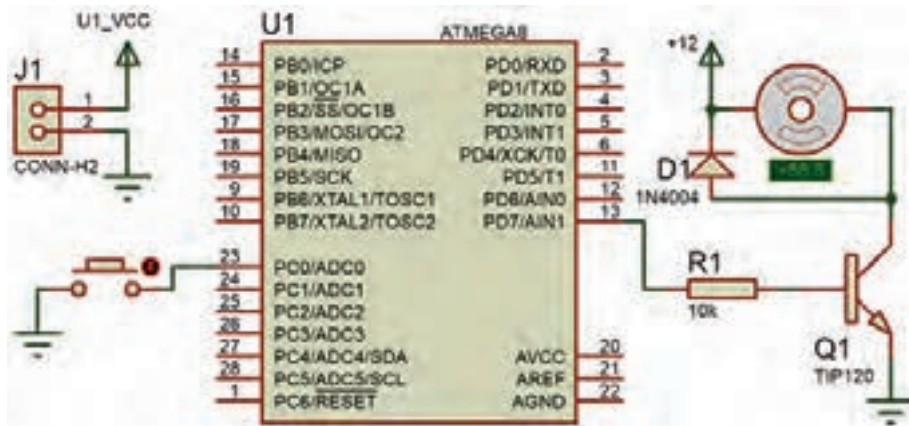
U1_VCC

J1

1

2

CONN-H2

U1

ATMEGA8

| | | | |
|---|---|---|---|
| 14 | PB0/ICP | PD0/RXD | 2 |
| 15 | PB1/OC1A | PD1/TXD | 3 |
| 16 | PB2/SS/OC1B | PD2/INT0 | 4 |
| 17 | PB3/MOSI/OC2 | PD3/INT1 | 5 |
| 18 | PB4/MISO | PD4/XCK/T0 | 6 |
| 19 | PB5/SCK | PD5/T1 | 11 |
| 9 | PB6/XTAL1/TOSC1 | PD6/AIN0 | 12 |
| 10 | PB7/XTAL2/TOSC2 | PD7/AIN1 | 13 |
| 23 | PC0/ADC0 | | |
| 24 | PC1/ADC1 | | |
| 25 | PC2/ADC2 | | |
| 26 | PC3/ADC3 | | |
| 27 | PC4/ADC4/SDA | AVCC | 20 |
| 28 | PC5/ADC5/SCL | AREF | 21 |
| 1 | PC6/RESET | AGND | 22 |

+12

D1

1N4004

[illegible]

R1

10k

Q1

TIP120